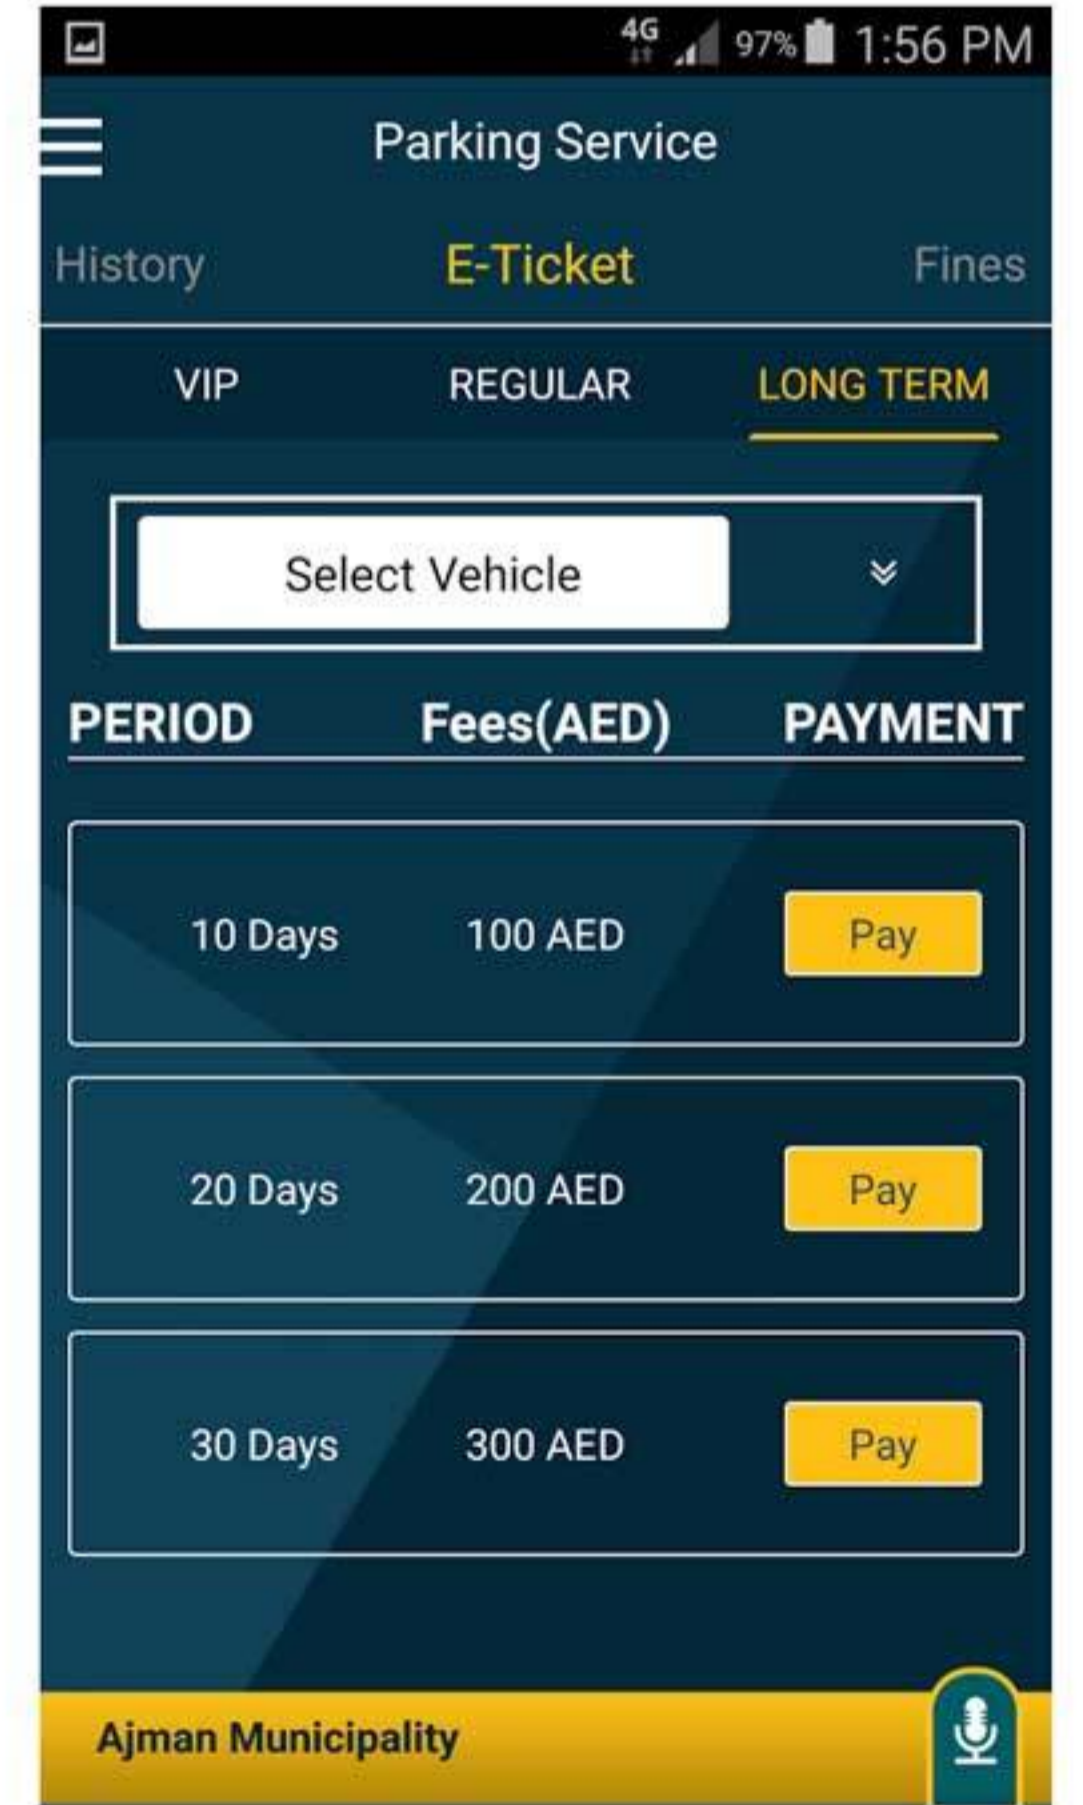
4G 97% 1:56 PM

Parking Service

History E-Ticket Fines

VIP REGULAR LONG TERM

Select Vehicle

| PERIOD | Fees(AED) | PAYMENT |
|---|---|---|
| 10 Days | 100 AED | Pay |
| 20 Days | 200 AED | Pay |
| 30 Days | 300 AED | Pay |

Ajman Municipality